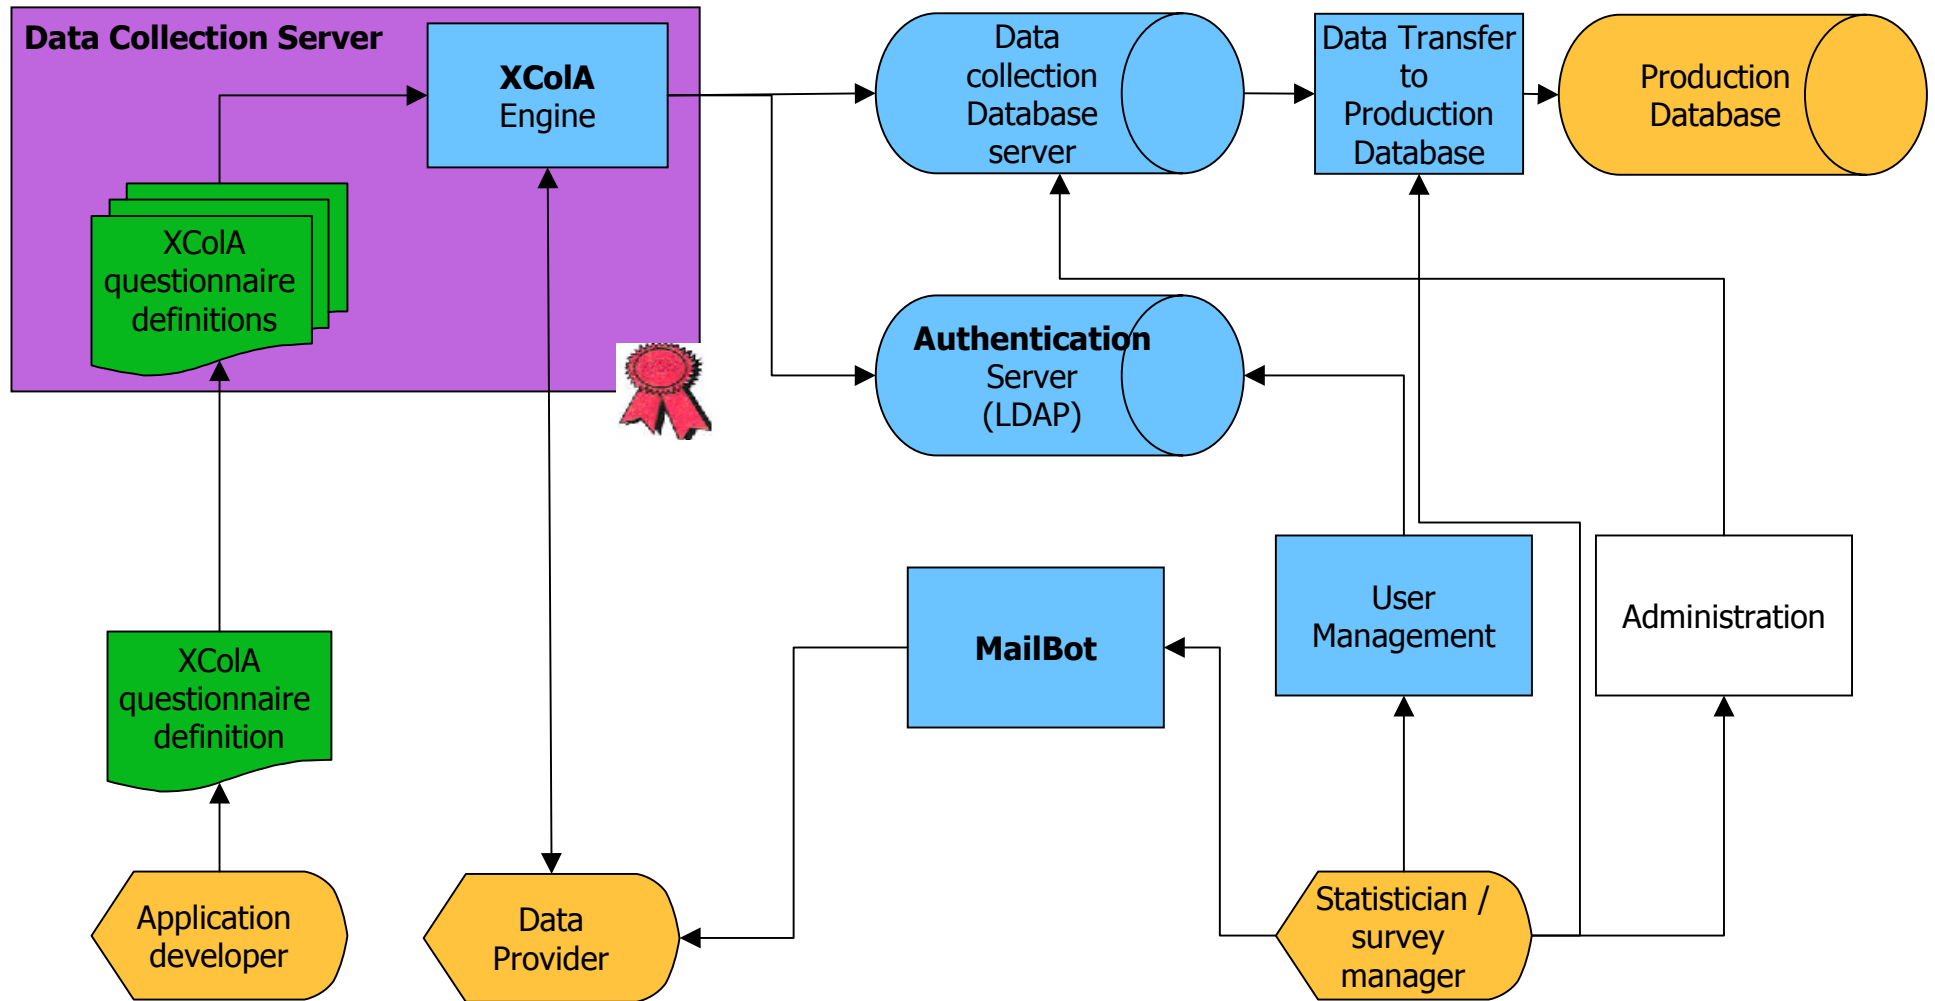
Data Collection Server

XColA Engine

XColA questionnaire definitions

Data collection Database server

Data Transfer to Production Database

Production Database

Authentication Server (LDAP)

XColA questionnaire definition

MailBot

User Management

Administration

Application developer

Data Provider

Statistician / survey manager